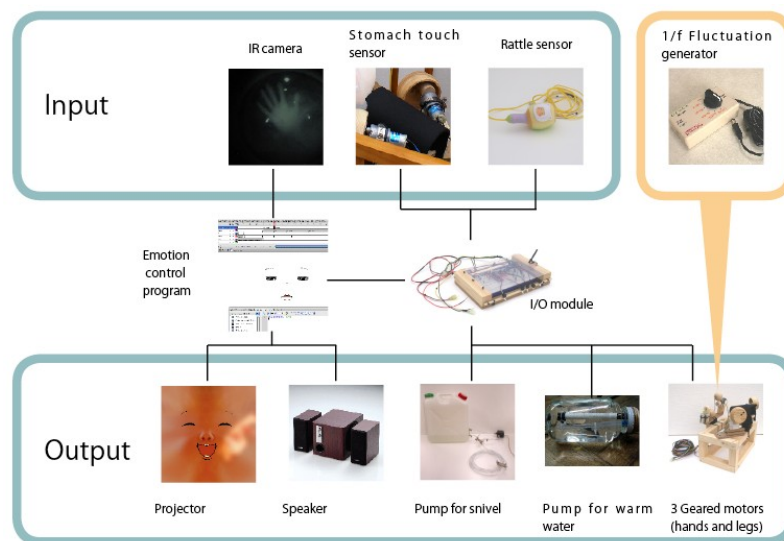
Input

IR camera

Stomach touch sensor

Rattle sensor

1/f Fluctuation generator

Emotion control program

I/O module

Output

Projector

Speaker

Pump for snivel

Pump for warm water

3 Geared motors (hands and legs)